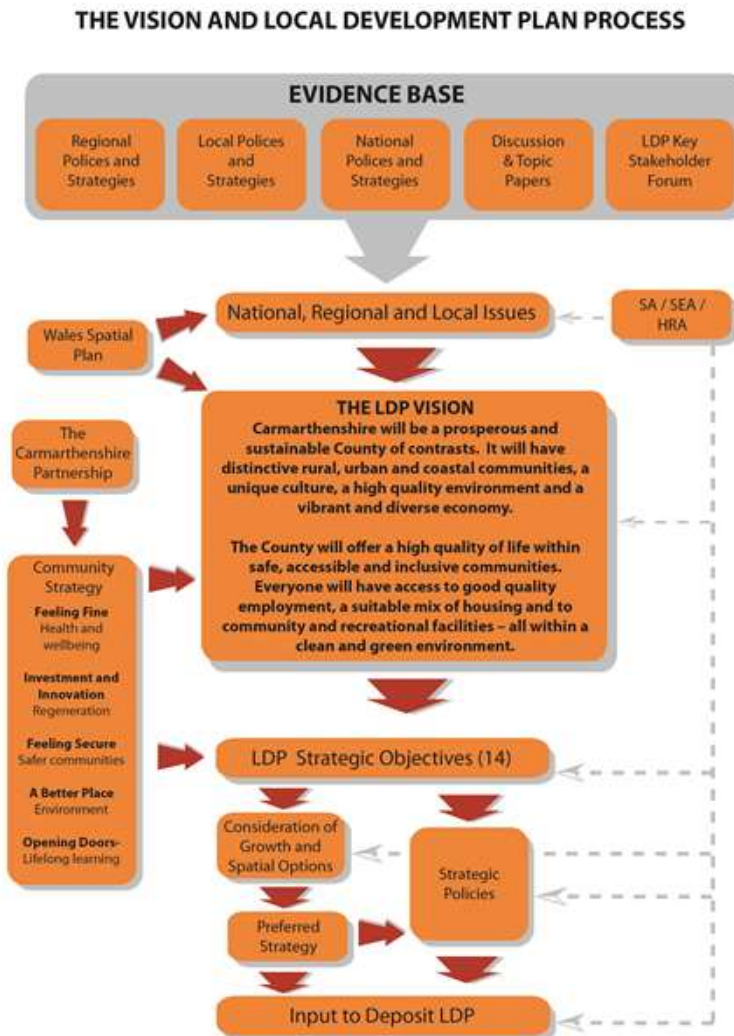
THE VISION AND LOCAL DEVELOPMENT PLAN PROCESS

EVIDENCE BASE

Regional Polices and Strategies

Local Polices and Strategies

National Polices and Strategies

Discussion & Topic Papers

LDP Key Stakeholder Forum

National, Regional and Local Issues

SA / SEA / HRA

Wales Spatial Plan

THE LDP VISION
Carmarthenshire will be a prosperous and sustainable County of contrasts. It will have distinctive rural, urban and coastal communities, a unique culture, a high quality environment and a vibrant and diverse economy.

The County will offer a high quality of life within safe, accessible and inclusive communities. Everyone will have access to good quality employment, a suitable mix of housing and to community and recreational facilities – all within a clean and green environment.

The Carmarthenshire Partnership

Community Strategy

Feeling Fine
Health and wellbeing

Investment and Innovation
Regeneration

Feeling Secure
Safer communities

A Better Place
Environment

Opening Doors-
Lifelong learning

LDP Strategic Objectives (14)

Consideration of Growth and Spatial Options

Strategic Policies

Preferred Strategy

Input to Deposit LDP